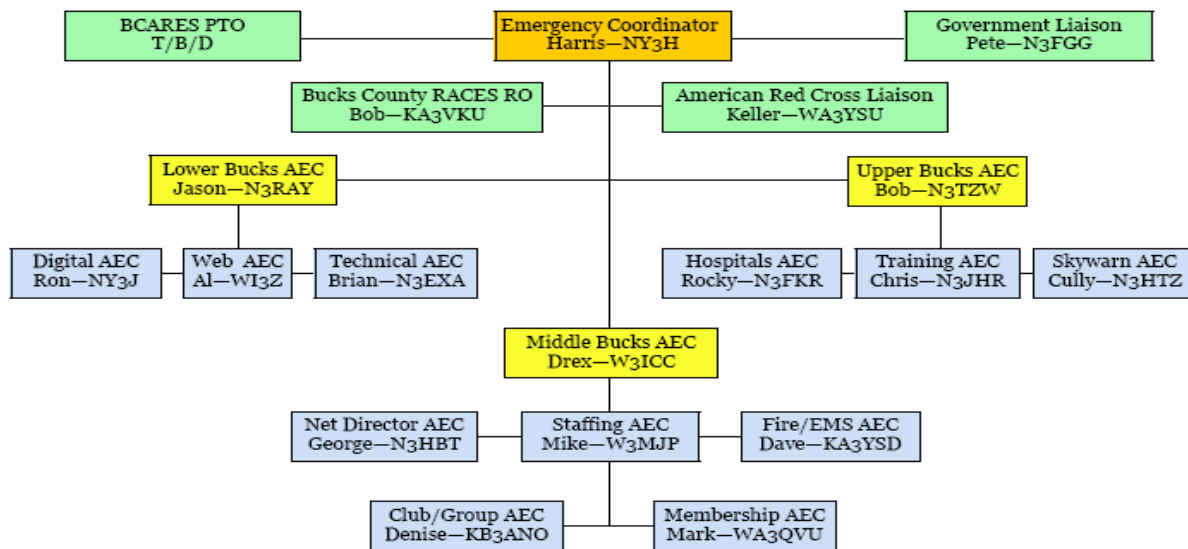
BCARES PTO
T/B/D

Emergency Coordinator
Harris—NY3H

Government Liaison
Pete—N3FGG

Bucks County RACES RO
Bob—KA3VKU

American Red Cross Liaison
Keller—WA3YSU

Lower Bucks AEC
Jason—N3RAY

Upper Bucks AEC
Bob—N3TZW

Digital AEC
Ron—NY3J

Web AEC
Al—WI3Z

Technical AEC
Brian—N3EXA

Hospitals AEC
Rocky—N3FKR

Training AEC
Chris—N3JHR

Skywarn AEC
Cully—N3HTZ

Middle Bucks AEC
Drex—W3ICC

Net Director AEC
George—N3HBT

Staffing AEC
Mike—W3MJP

Fire/EMS AEC
Dave—KA3YSD

Club/Group AEC
Denise—KB3ANO

Membership AEC
Mark—WA3QVU